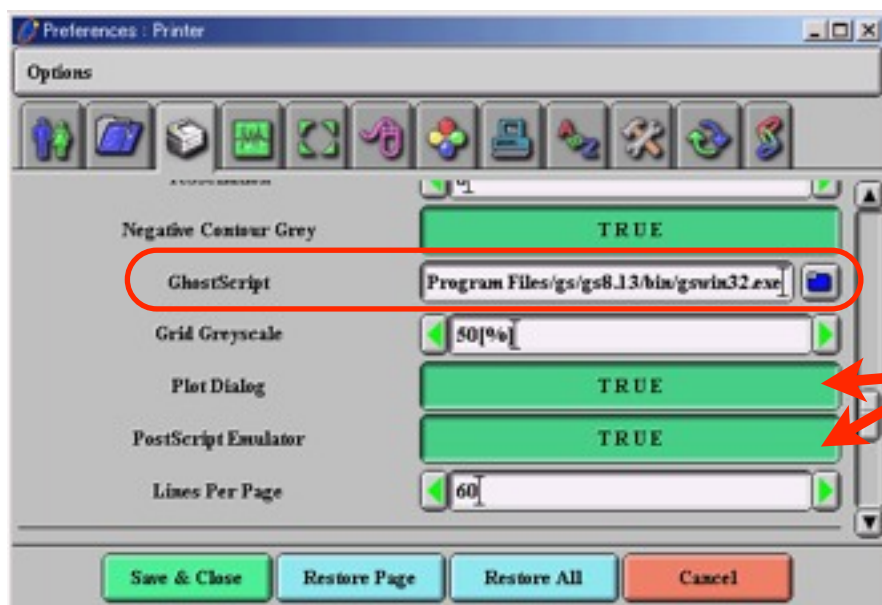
Preferences : Printer

Options

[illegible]

Negative Contour Grey TRUE

GhostScript Program Files/gs/gs8.13/bin/gswin32.exe

Grid Greyscale 50[%]

Plot Dialog TRUE

PostScript Emulator TRUE

Lines Per Page 60

Save & Close
Restore Page
Restore All
Cancel